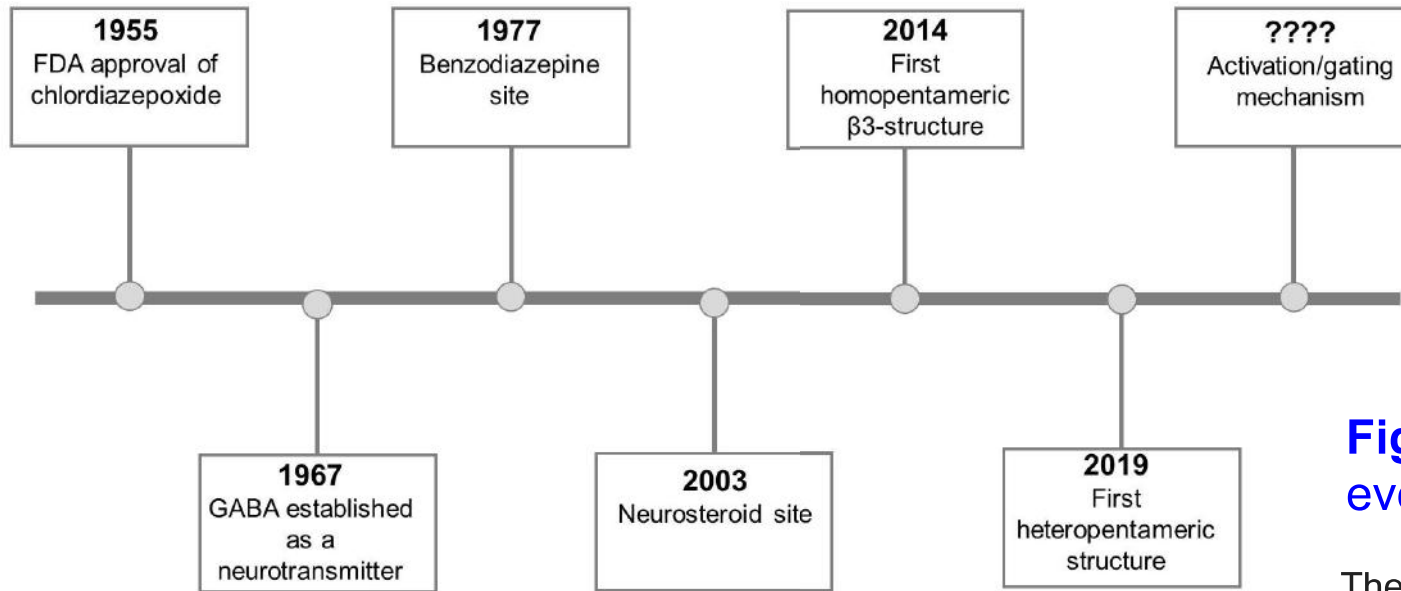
1955
FDA approval of chlordiazepoxide

1967
GABA established as a neurotransmitter

1977
Benzodiazepine site

2003
Neurosteroid site

2014
First homopentameric β3-structure

2019
First heteropentameric structure

????
Activation/gating mechanism

Fi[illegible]
ev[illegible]

The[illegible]